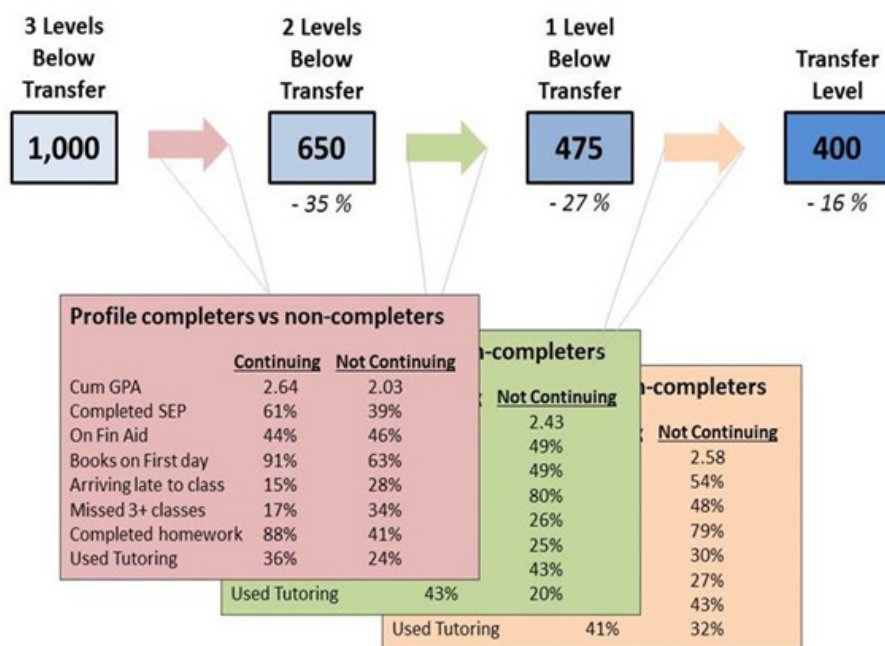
3 Levels Below Transfer

1,000

2 Levels Below Transfer

650

- 35 %

1 Level Below Transfer

475

- 27 %

Transfer Level

400

- 16 %

Profile completers vs non-completers

| | Continuing | Not Continuing |
|---|---|---|
| Cum GPA | 2.64 | 2.03 |
| Completed SEP | 61% | 39% |
| On Fin Aid | 44% | 46% |
| Books on First day | 91% | 63% |
| Arriving late to class | 15% | 28% |
| Missed 3+ classes | 17% | 34% |
| Completed homework | 88% | 41% |
| Used Tutoring | 36% | 24% |

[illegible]n-completers

| | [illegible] | Not Continuing |
|---|---|---|
| | | 2.43 |
| | | 49% |
| | | 49% |
| | | 80% |
| | | 26% |
| | | 25% |
| | | 43% |
| Used Tutoring | 43% | 20% |

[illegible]n-completers

| | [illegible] | Not Continuing |
|---|---|---|
| | | 2.58 |
| | | 54% |
| | | 48% |
| | | 79% |
| | | 30% |
| | | 27% |
| | | 43% |
| Used Tutoring | 41% | 32% |